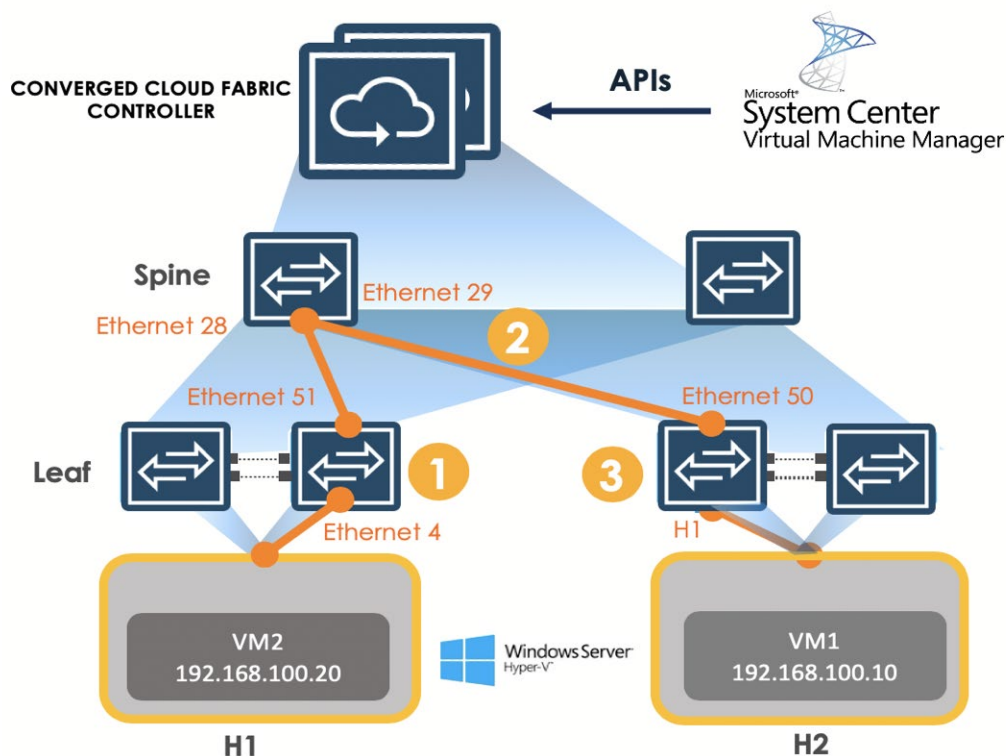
CONVERGED CLOUD FABRIC CONTROLLER

APIs

Microsoft® System Center Virtual Machine Manager

Spine

Ethernet 29

Ethernet 28

2

Ethernet 51

Ethernet 50

Leaf

1

3

Ethernet 4

H1

VM2
192.168.100.20

Windows Server Hyper-V™

VM1
192.168.100.10

H1

H2